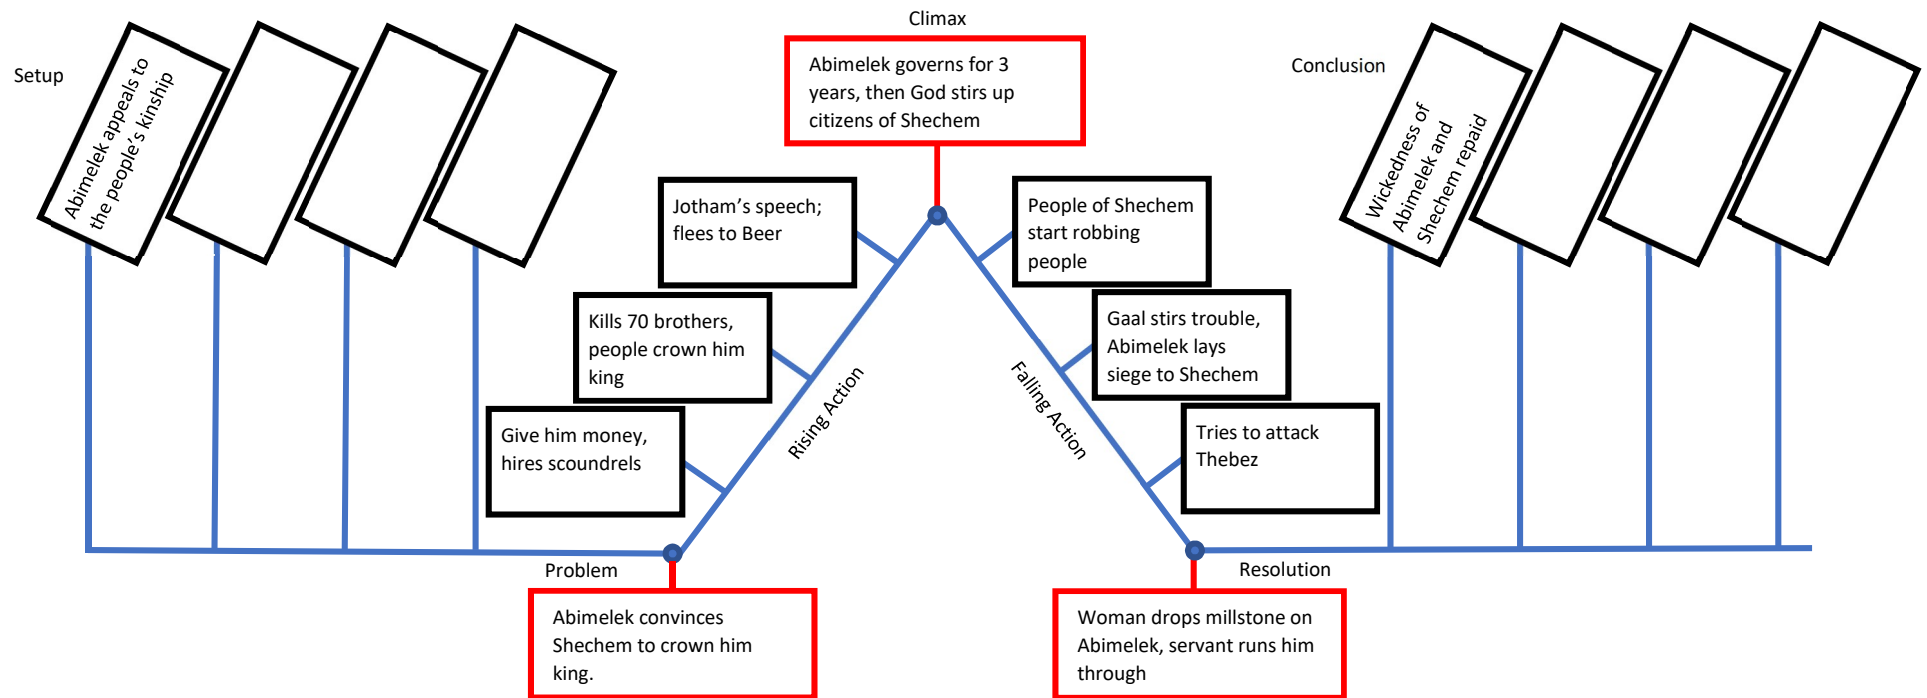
Climax

Abimelek governs for 3 years, then God stirs up citizens of Shechem

Setup

Abimelek appeals to the people's kinship

Conclusion

Wickedness of Abimelek and Shechem repaid

Jotham's speech; flees to Beer

Kills 70 brothers, people crown him king

Give him money, hires scoundrels

Rising Action

People of Shechem start robbing people

Gaal stirs trouble, Abimelek lays siege to Shechem

Tries to attack Thebez

Falling Action

Problem

Abimelek convinces Shechem to crown him king.

Resolution

Woman drops millstone on Abimelek, servant runs him through